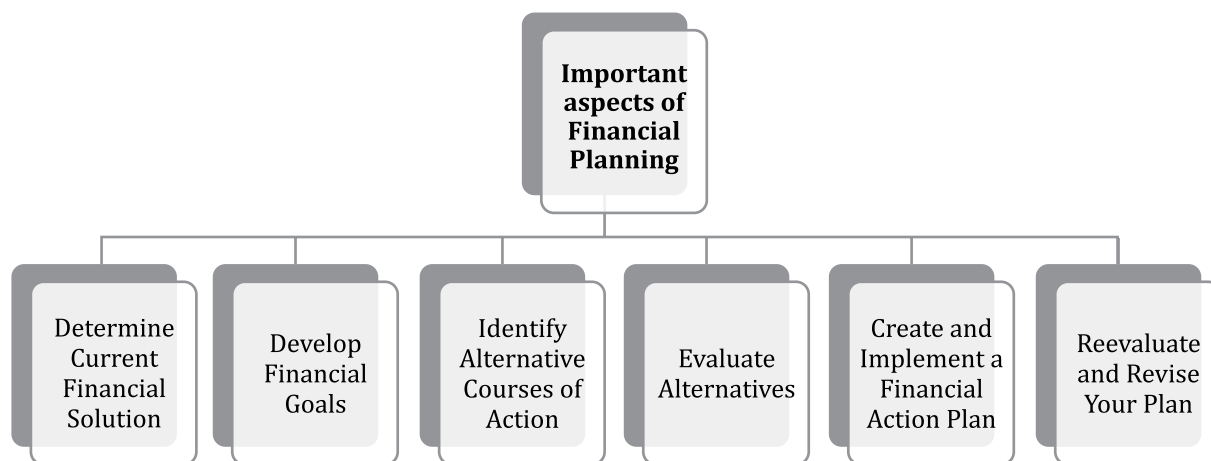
Important aspects of Financial Planning

Determine Current Financial Solution

Develop Financial Goals

Identify Alternative Courses of Action

Evaluate Alternatives

Create and Implement a Financial Action Plan

Reevaluate and Revise Your Plan